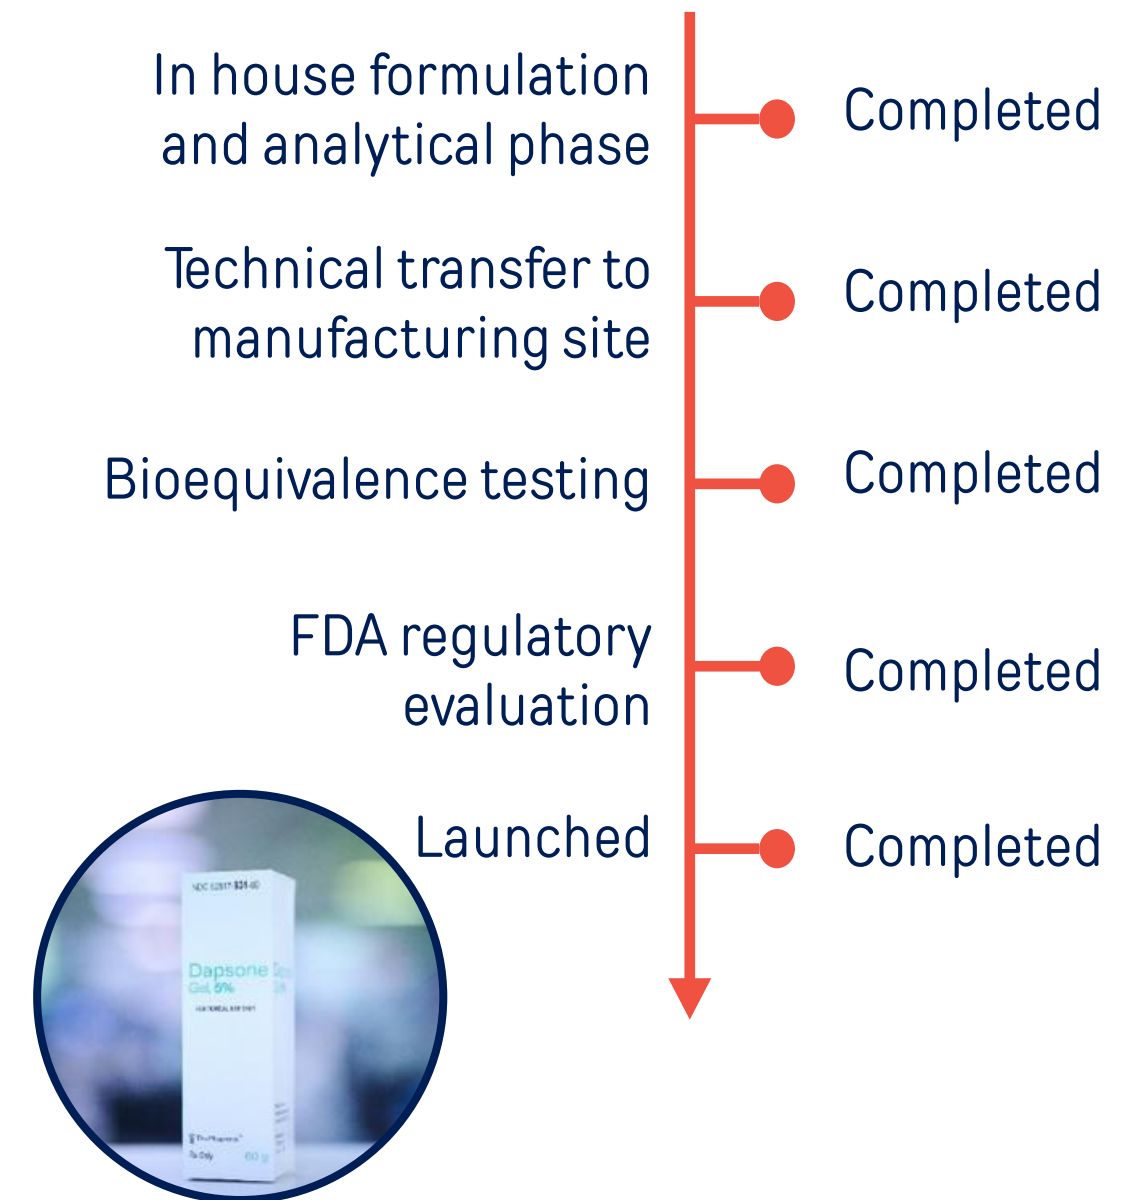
In house formulation and analytical phase
Completed

Technical transfer to manufacturing site
Completed

Bioequivalence testing
Completed

FDA regulatory evaluation
Completed

Launched
Completed

NDC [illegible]

Dapsone Gel 5%

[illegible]

Rx Only

60 g